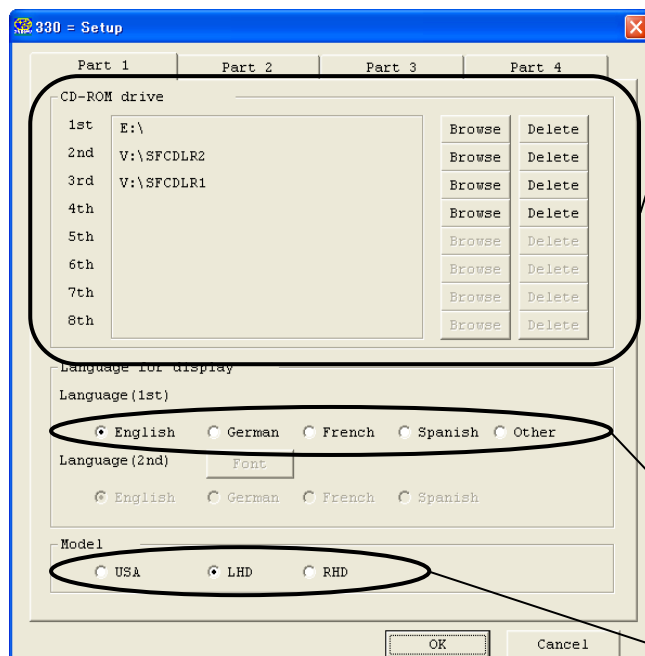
330 = Setup

Part 1 | Part 2 | Part 3 | Part 4

CD-ROM drive

1st E:\ Browse Delete
2nd V:\SFCDLR2 Browse Delete
3rd V:\SFCDLR1 Browse Delete
4th Browse Delete
5th Browse Delete
6th Browse Delete
7th Browse Delete
8th Browse Delete

Language for display

Language(1st)

English German French Spanish Other

Language(2nd) Font

English German French Spanish

Model

USA LHD RHD

OK Cancel